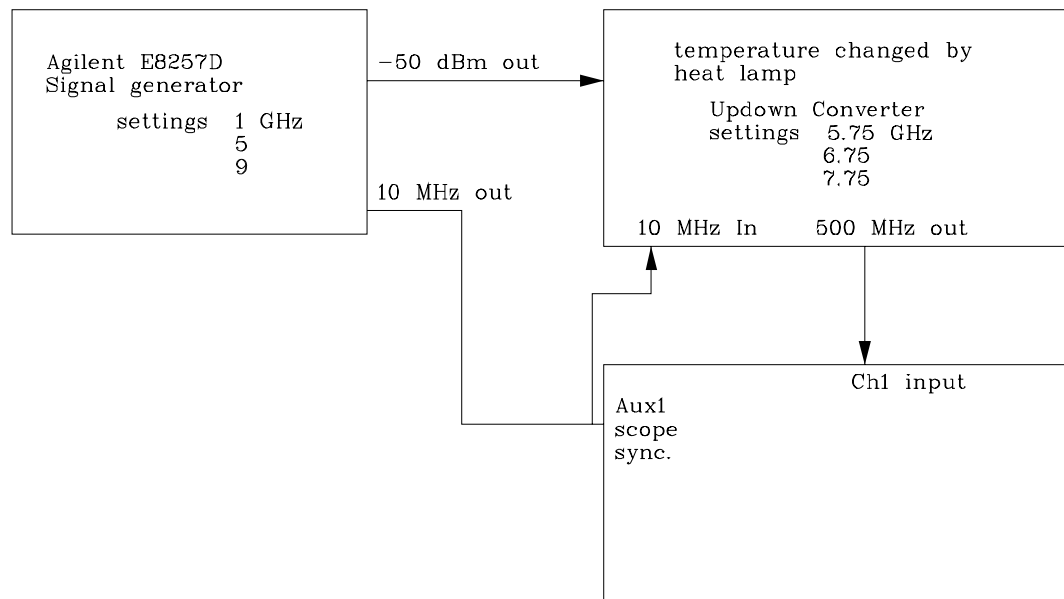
Agilent E8257D
Signal generator

settings 1 GHz
5
9

−50 dBm out

10 MHz out

temperature changed by
heat lamp

Updown Converter
settings 5.75 GHz
6.75
7.75

10 MHz In

500 MHz out

Ch1 input

Aux1
scope
sync.